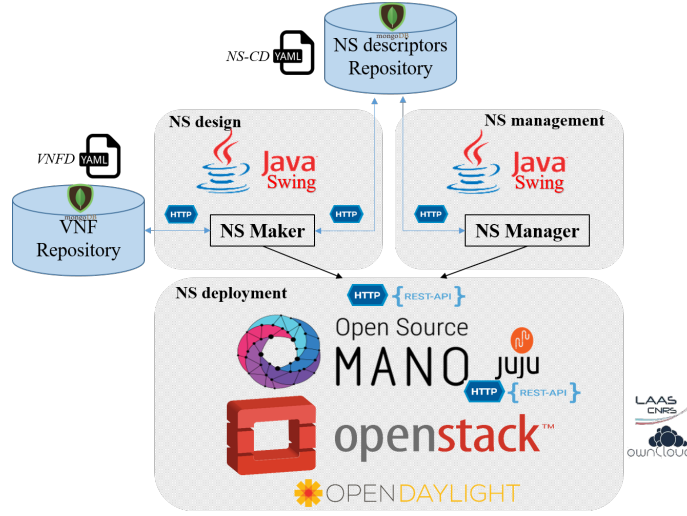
mongoDB

NS-CD YAML

NS descriptors Repository

NS design

NS management

VNFD YAML

Java Swing

Java Swing

mongoDB

VNF Repository

HTTP

HTTP

NS Maker

HTTP

NS Manager

NS deployment

HTTP {REST-API}

Open Source MANO

juju

HTTP {REST-API}

openstack™

OPENDAYLIGHT

LAAS CNRS

ownCloud